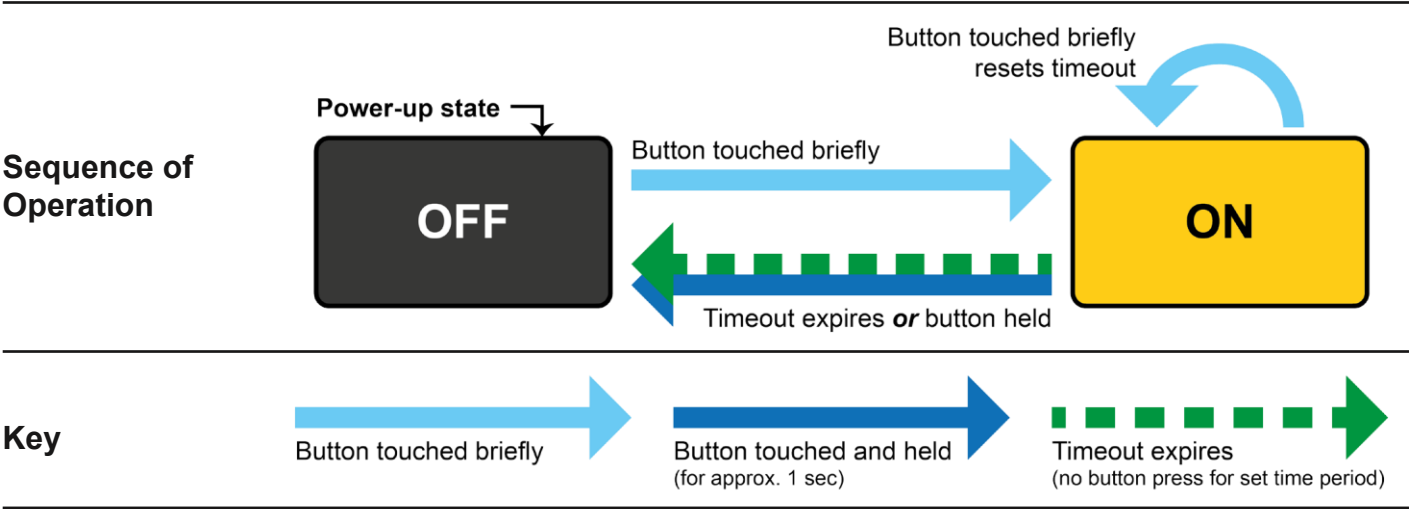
Sequence of Operation

Power-up state

OFF

Button touched briefly

ON

Button touched briefly resets timeout

Timeout expires *or* button held

Key

Button touched briefly

Button touched and held
(for approx. 1 sec)

Timeout expires
(no button press for set time period)